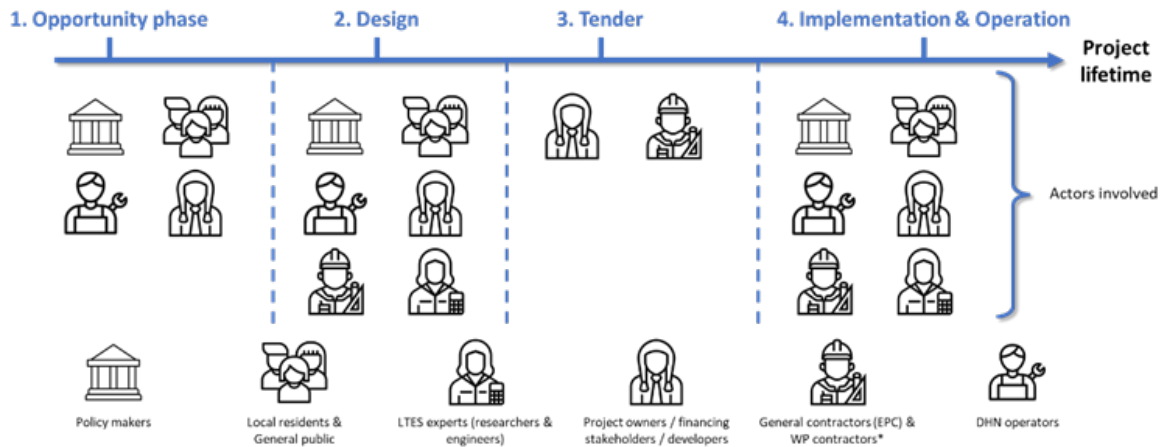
1. Opportunity phase

2. Design

3. Tender

4. Implementation & Operation

Project lifetime

Actors involved

Policy makers

Local residents & General public

LTES experts (researchers & engineers)

Project owners / financing stakeholders / developers

General contractors (EPC) & WP contractors*

DHN operators